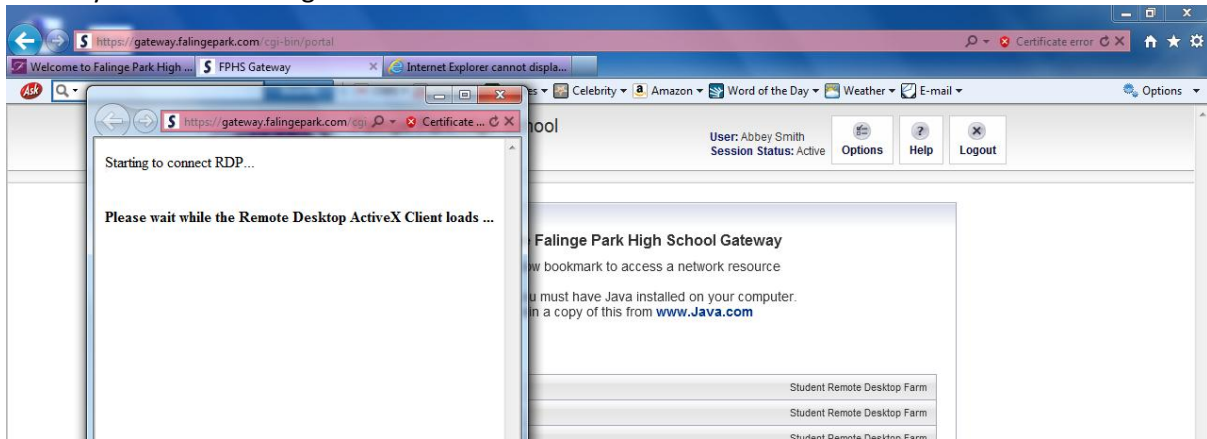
https://gateway.falingepark.com/cgi-bin/portal

Certificate error

Welcome to Falinge Park High ...

FPHS Gateway

Internet Explorer cannot displa...

Celebrity ▾ Amazon ▾ Word of the Day ▾ Weather ▾ E-mail ▾

Options ▾

https://gateway.falingepark.com/cgi

Certificate ...

Starting to connect RDP...

**Please wait while the Remote Desktop ActiveX Client loads ...**

hool

User: Abbey Smith
Session Status: Active

Options

Help

Logout

Falinge Park High School Gateway

w bookmark to access a network resource

u must have Java installed on your computer.
in a copy of this from www.Java.com

Student Remote Desktop Farm

Student Remote Desktop Farm

Student Remote Desktop Farm